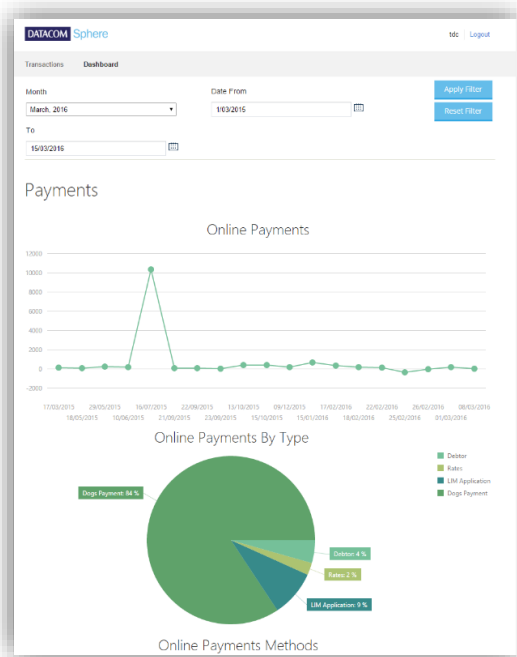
DATACOM Sphere

tdc | Logout

Transactions Dashboard

Month
March, 2016

Date From
1/03/2016

Apply Filter
Reset Filter

To
15/03/2016

Payments

Online Payments

12000
10000
8000
6000
4000
2000
0
-2000

17/03/2015 18/05/2015 29/05/2015 10/06/2015 16/07/2015 21/08/2015 22/09/2015 23/09/2015 13/10/2015 15/10/2015 09/12/2015 15/01/2016 17/02/2016 18/02/2016 22/02/2016 25/02/2016 26/02/2016 01/03/2016 08/03/2016

Online Payments By Type

Debtor
Rates
LIM Application
Dogs Payment

Dogs Payment: 84 %
Debtor: 4 %
Rates: 2 %
LIM Application: 9 %

Online Payments Methods